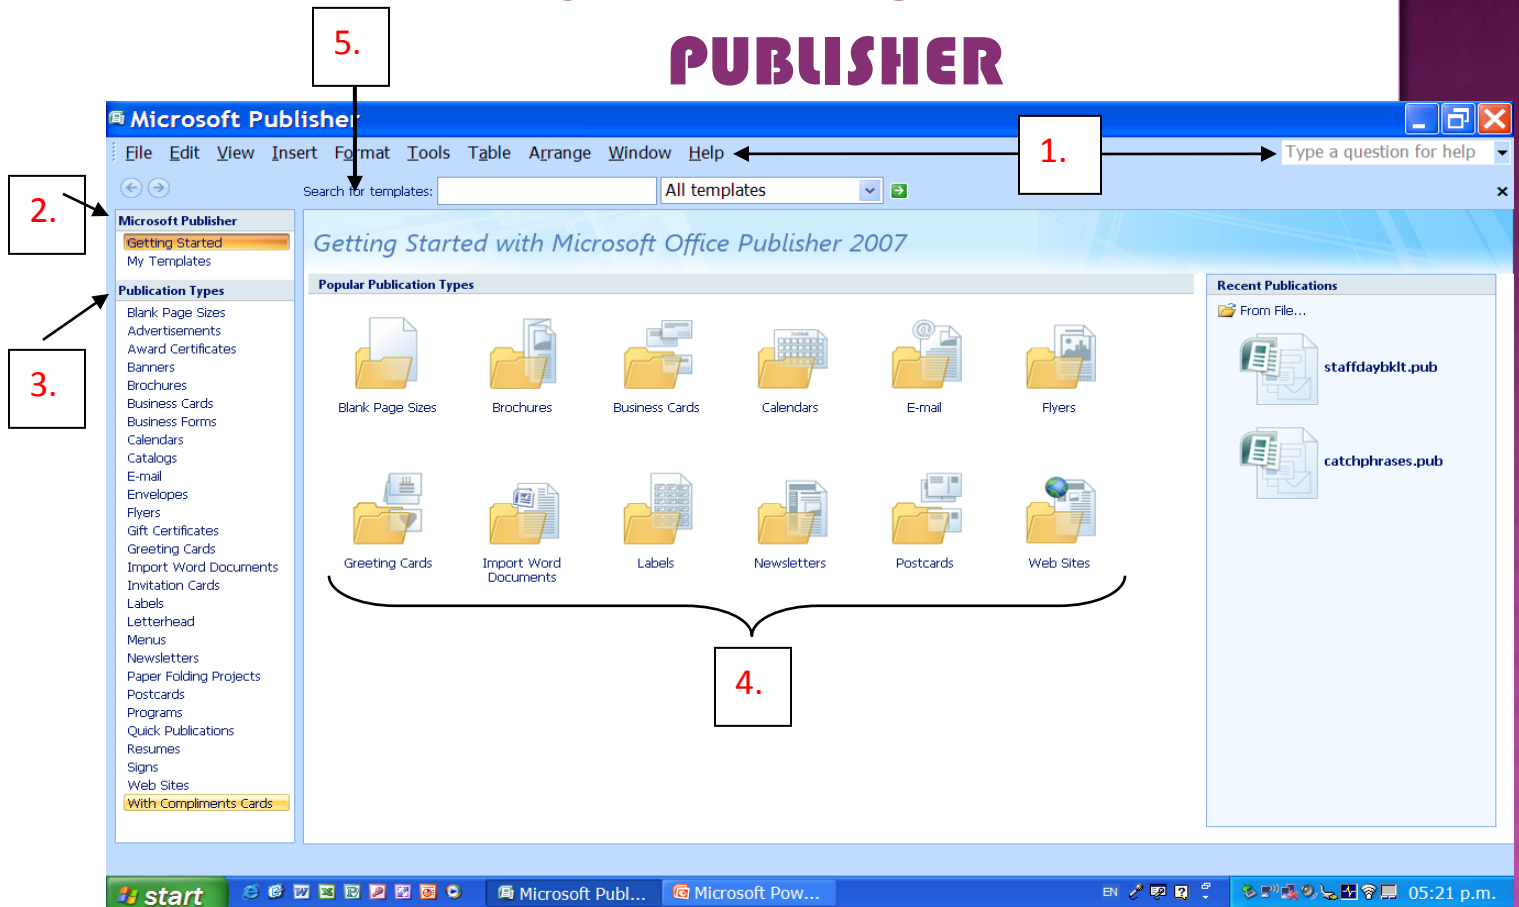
PUBLISHER

5.

Microsoft Publisher

File Edit View Insert Format Tools Table Arrange Window Help

1.

Type a question for help

2.

Search for templates: All templates

Microsoft Publisher
Getting Started
My Templates

Publication Types
Blank Page Sizes
Advertisements
Award Certificates
Banners
Brochures
Business Cards
Business Forms
Calendars
Catalogs
E-mail
Envelopes
Flyers
Gift Certificates
Greeting Cards
Import Word Documents
Invitation Cards
Labels
Letterhead
Menus
Newsletters
Paper Folding Projects
Postcards
Programs
Quick Publications
Resumes
Signs
Web Sites
With Compliments Cards

3.

Getting Started with Microsoft Office Publisher 2007

Popular Publication Types

Blank Page Sizes
Brochures
Business Cards
Calendars
E-mail
Flyers
Greeting Cards
Import Word Documents
Labels
Newsletters
Postcards
Web Sites

4.

Recent Publications
From File...
staffdaybklt.pub
catchphrases.pub

start
Microsoft Publ...
Microsoft Pow...
EN
05:21 p.m.